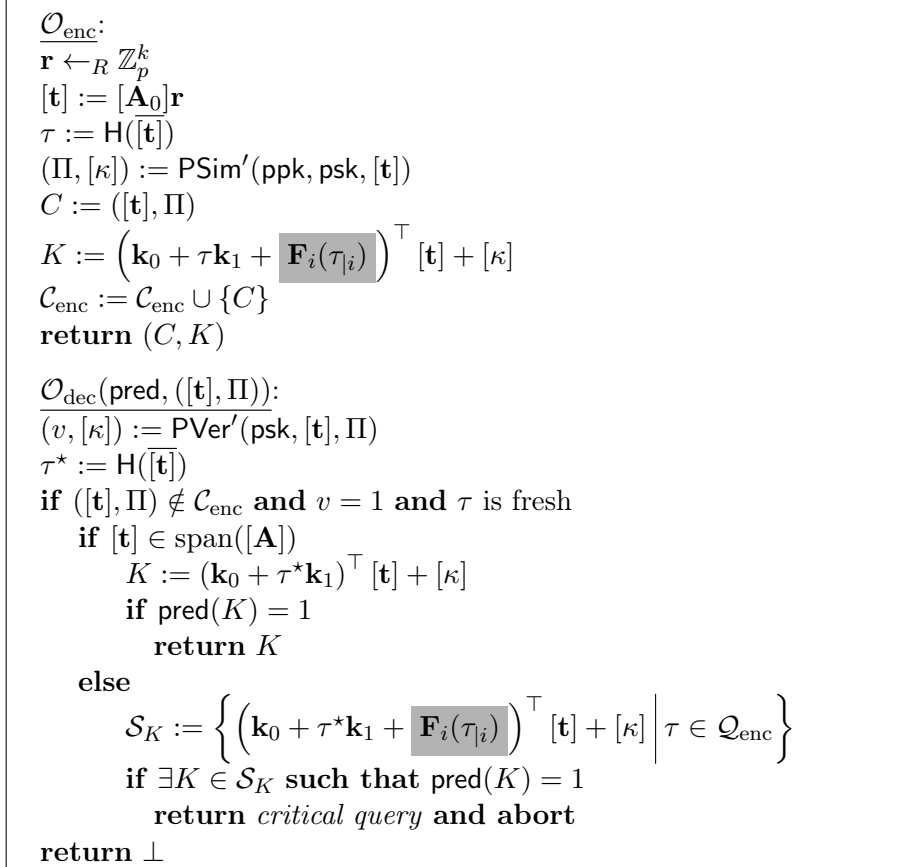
$\mathcal{O}_{\text{enc}}$:
$\mathbf{r} \leftarrow_R \mathbb{Z}_p^k$
$[\mathbf{t}] := [\mathbf{A}_0]\mathbf{r}$
$\tau := \mathsf{H}([\mathbf{t}])$
$(\Pi, [\kappa]) := \mathsf{PSim}'(\mathsf{ppk}, \mathsf{psk}, [\mathbf{t}])$
$C := ([\mathbf{t}], \Pi)$
$K := \left(\mathbf{k}_0 + \tau\mathbf{k}_1 + \mathbf{F}_i(\tau_{|i})\right)^\top [\mathbf{t}] + [\kappa]$
$\mathcal{C}_{\text{enc}} := \mathcal{C}_{\text{enc}} \cup \{C\}$
**return** $(C, K)$

$\mathcal{O}_{\text{dec}}(\mathsf{pred}, ([\mathbf{t}], \Pi))$:
$(v, [\kappa]) := \mathsf{PVer}'(\mathsf{psk}, [\mathbf{t}], \Pi)$
$\tau^\star := \mathsf{H}([\mathbf{t}])$
**if** $([\mathbf{t}], \Pi) \notin \mathcal{C}_{\text{enc}}$ **and** $v = 1$ **and** $\tau$ is fresh
**if** $[\mathbf{t}] \in \text{span}([\mathbf{A}])$
$K := (\mathbf{k}_0 + \tau^\star\mathbf{k}_1)^\top [\mathbf{t}] + [\kappa]$
**if** $\mathsf{pred}(K) = 1$
**return** $K$
**else**
$\mathcal{S}_K := \left\{ \left(\mathbf{k}_0 + \tau^\star\mathbf{k}_1 + \mathbf{F}_i(\tau_{|i})\right)^\top [\mathbf{t}] + [\kappa] \middle| \tau \in \mathcal{Q}_{\text{enc}} \right\}$
**if** $\exists K \in \mathcal{S}_K$ **such that** $\mathsf{pred}(K) = 1$
**return** *critical query* **and abort**
**return** $\perp$